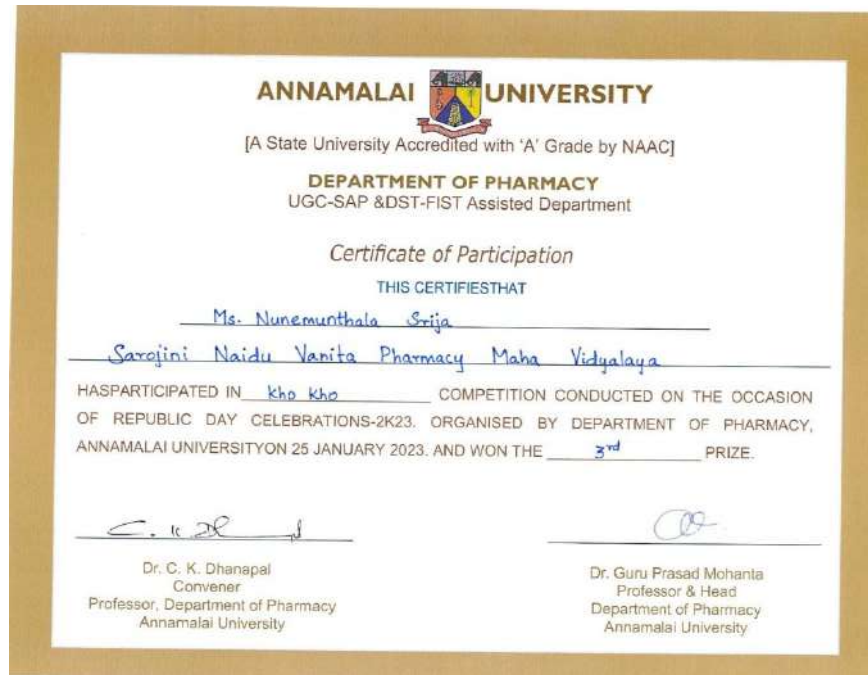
ANNAMALAI UNIVERSITY

[A State University Accredited with 'A' Grade by NAAC]

DEPARTMENT OF PHARMACY
UGC-SAP &DST-FIST Assisted Department

Certificate of Participation

THIS CERTIFIESTHAT

Ms. Nunemunthala Srija

Sarojini Naidu Vanita Pharmacy Maha Vidyalaya

HASPARTICIPATED IN Kho Kho COMPETITION CONDUCTED ON THE OCCASION OF REPUBLIC DAY CELEBRATIONS-2K23. ORGANISED BY DEPARTMENT OF PHARMACY, ANNAMALAI UNIVERSITYON 25 JANUARY 2023. AND WON THE 3rd PRIZE.

Dr. C. K. Dhanapal
Convener
Professor, Department of Pharmacy
Annamalai University

Dr. Guru Prasad Mohanta
Professor & Head
Department of Pharmacy
Annamalai University